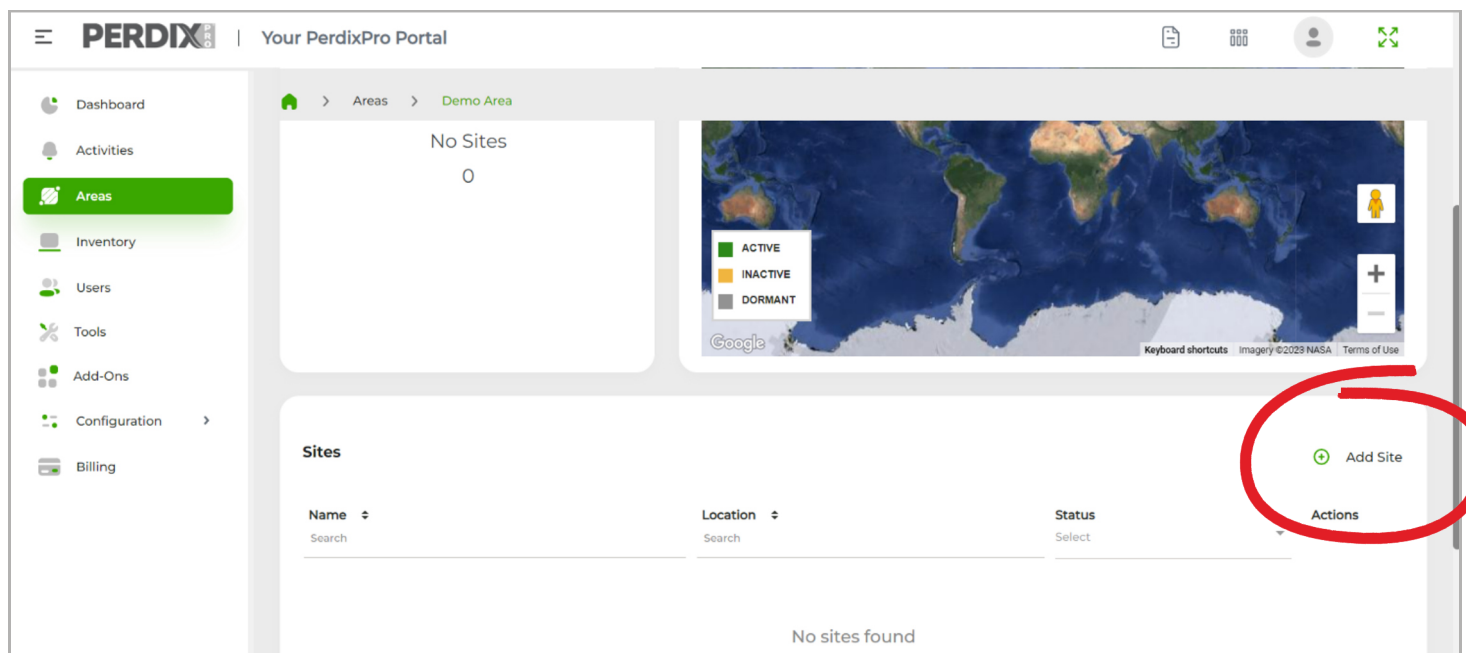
PERDIX PRO | Your PerdixPro Portal

Dashboard
Activities
Areas
Inventory
Users
Tools
Add-Ons
Configuration
Billing

Areas > Demo Area

No Sites
0

ACTIVE
INACTIVE
DORMANT

Google
Keyboard shortcuts Imagery ©2023 NASA Terms of Use

Sites

Add Site

| Name | Location | Status | Actions |
|---|---|---|---|
| Search | Search | Select | |

No sites found